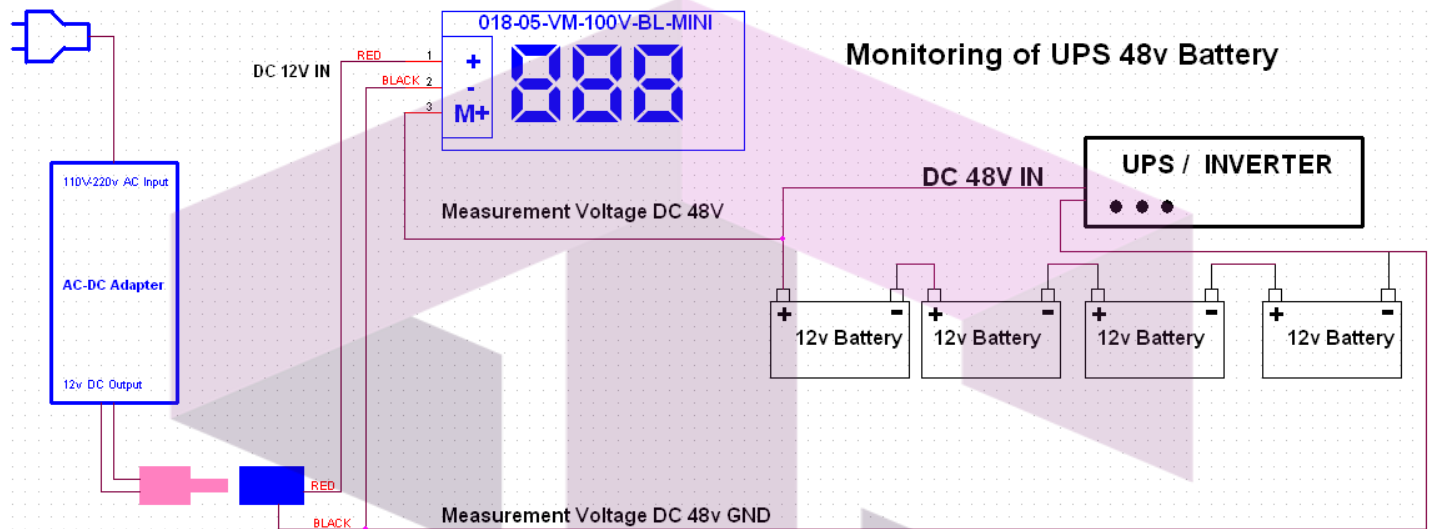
018-05-VM-100V-BL-MINI

Monitoring of UPS 48v Battery

DC 12V IN

RED 1
BLACK 2
3

+
-
M+

888

110V-220v AC Input

AC-DC Adapter

12v DC Output

UPS / INVERTER

DC 48V IN

Measurement Voltage DC 48V

+ - 12v Battery
+ - 12v Battery
+ - 12v Battery
+ - 12v Battery

RED
BLACK

Measurement Voltage DC 48v GND